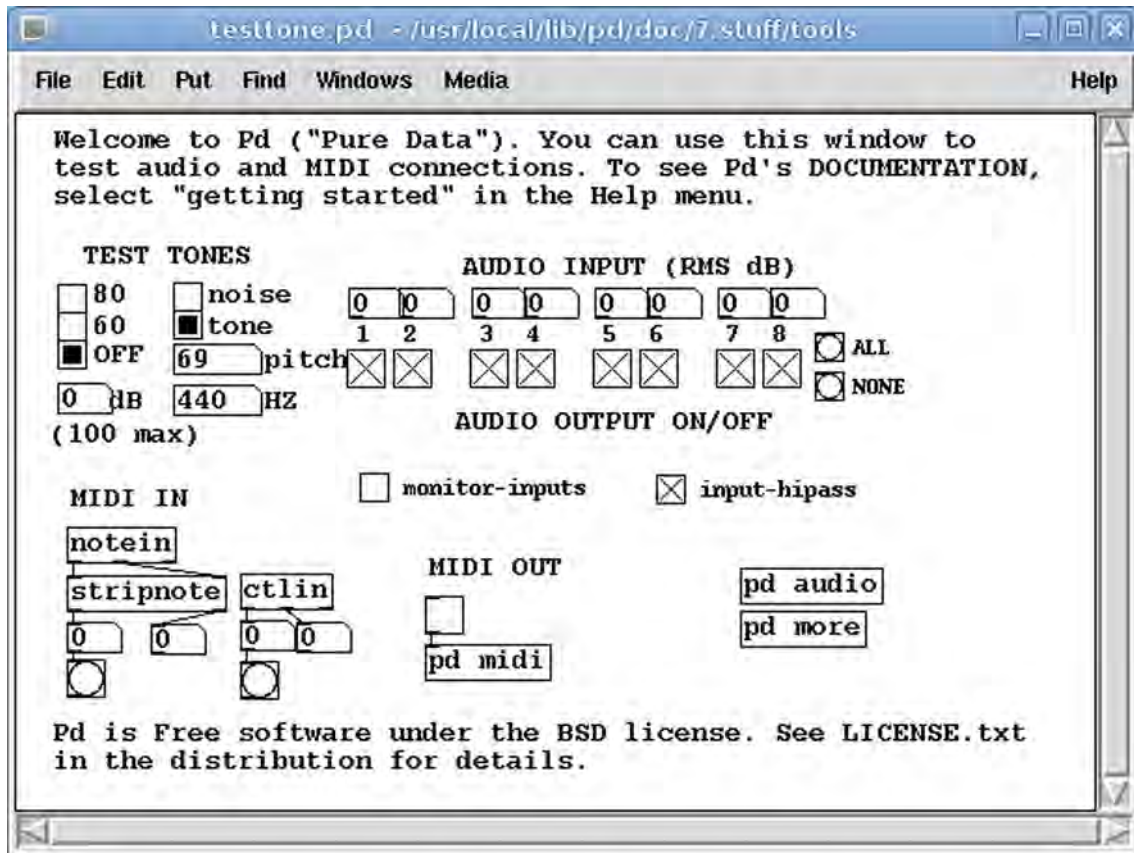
testtone.pd - /usr/local/lib/pd/doc/7.stuff/tools

File Edit Put Find Windows Media Help

Welcome to Pd ("Pure Data"). You can use this window to test audio and MIDI connections. To see Pd's DOCUMENTATION, select "getting started" in the Help menu.

TEST TONES

80
60
OFF
0 dB
(100 max)

noise
tone
69 pitch
440 HZ

AUDIO INPUT (RMS dB)

0 0 0 0 0 0 0 0
1 2 3 4 5 6 7 8

ALL
NONE

AUDIO OUTPUT ON/OFF

monitor-inputs
input-hipass

MIDI IN

notein
stripnote
0 0
ctlin
0 0

MIDI OUT

pd midi

pd audio
pd more

Pd is Free software under the BSD license. See LICENSE.txt in the distribution for details.